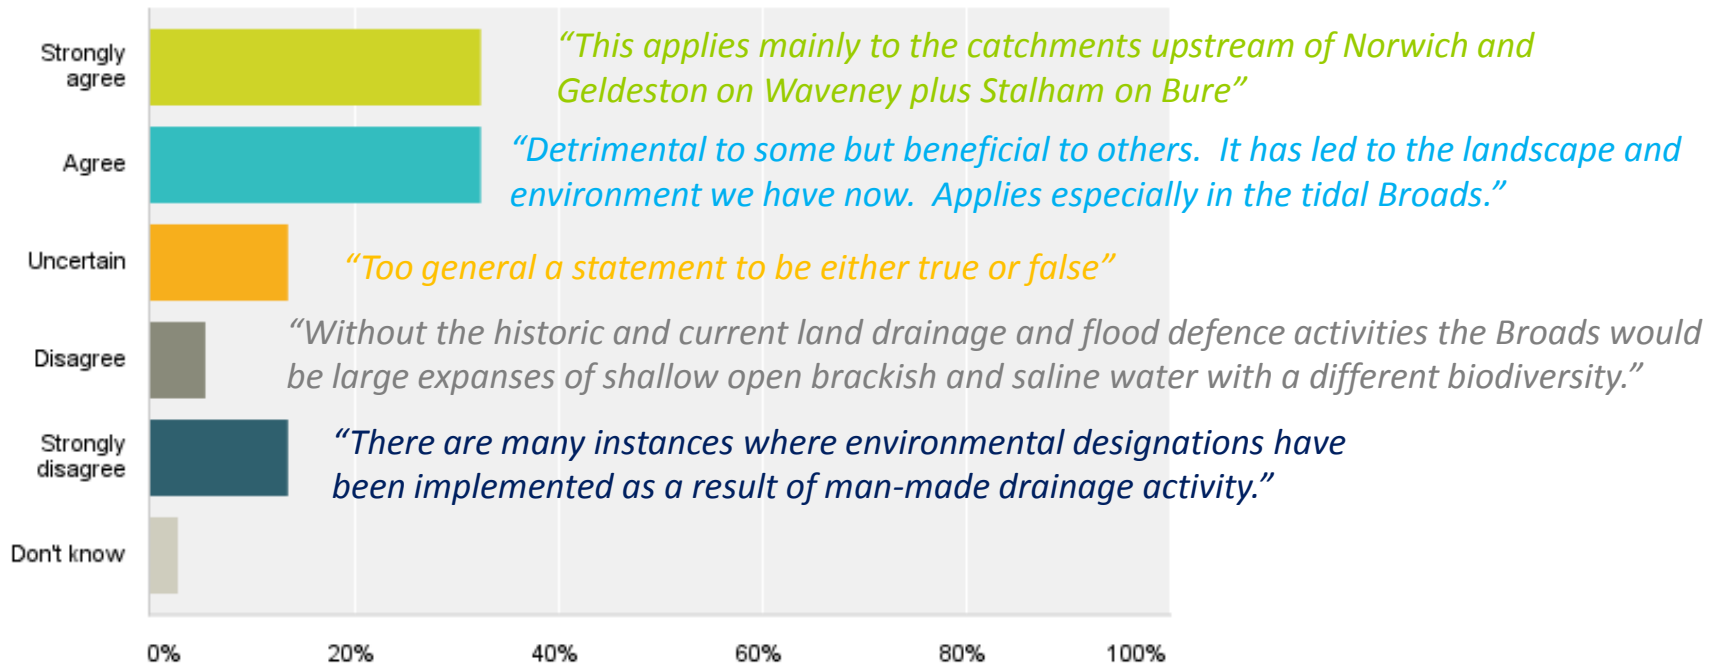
Strongly agree

“This applies mainly to the catchments upstream of Norwich and Geldeston on Waveney plus Stalham on Bure”

Agree

“Detrimental to some but beneficial to others. It has led to the landscape and environment we have now. Applies especially in the tidal Broads.”

Uncertain

“Too general a statement to be either true or false”

Disagree

“Without the historic and current land drainage and flood defence activities the Broads would be large expanses of shallow open brackish and saline water with a different biodiversity.”

Strongly disagree

“There are many instances where environmental designations have been implemented as a result of man-made drainage activity.”

Don't know

0% 20% 40% 60% 80% 100%